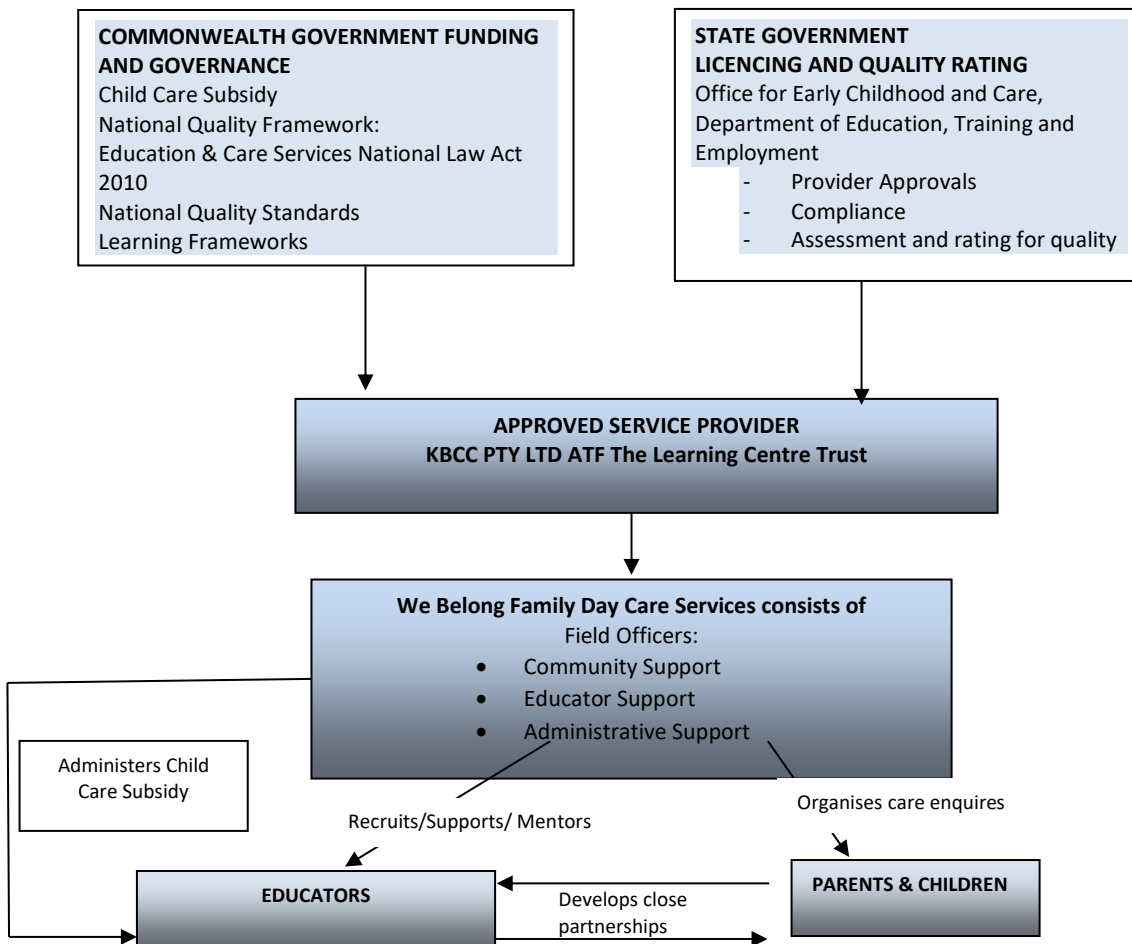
COMMONWEALTH GOVERNMENT FUNDING AND GOVERNANCE
Child Care Subsidy
National Quality Framework:
Education & Care Services National Law Act 2010
National Quality Standards
Learning Frameworks

STATE GOVERNMENT
LICENCING AND QUALITY RATING
Office for Early Childhood and Care, Department of Education, Training and Employment
- Provider Approvals
- Compliance
- Assessment and rating for quality

APPROVED SERVICE PROVIDER
KBCC PTY LTD ATF The Learning Centre Trust

We Belong Family Day Care Services consists of
Field Officers:
• Community Support
• Educator Support
• Administrative Support

Administers Child Care Subsidy

Recruits/Supports/ Mentors

Organises care enquires

EDUCATORS

Develops close partnerships

PARENTS & CHILDREN